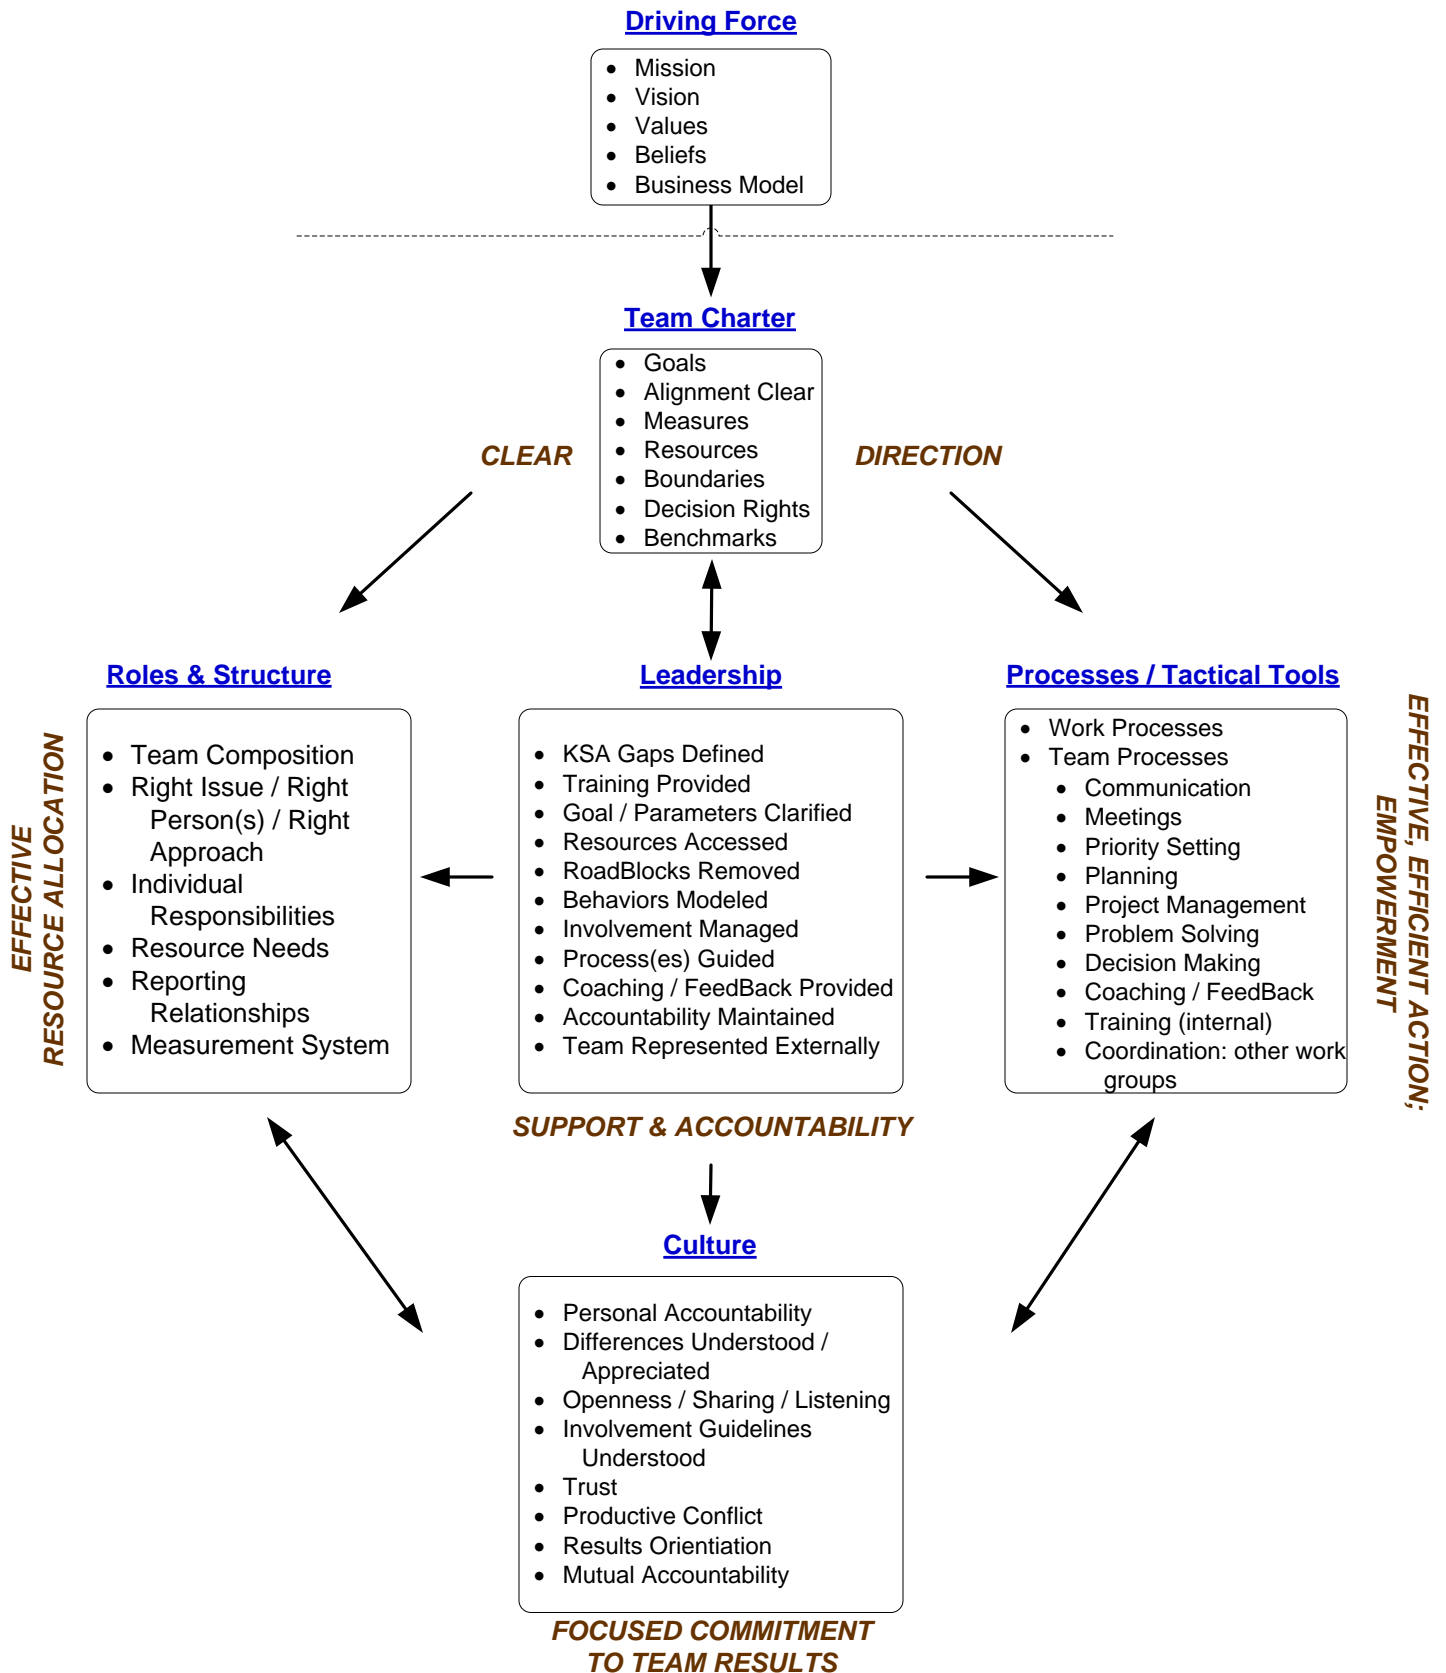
Driving Force

- Mission
- Vision
- Values
- Beliefs
- Business Model

Team Charter

- Goals
- Alignment Clear
- Measures
- Resources
- Boundaries
- Decision Rights
- Benchmarks

CLEAR

DIRECTION

Roles & Structure

EFFECTIVE RESOURCE ALLOCATION

- Team Composition
- Right Issue / Right Person(s) / Right Approach
- Individual Responsibilities
- Resource Needs
- Reporting Relationships
- Measurement System

Leadership

- KSA Gaps Defined
- Training Provided
- Goal / Parameters Clarified
- Resources Accessed
- RoadBlocks Removed
- Behaviors Modeled
- Involvement Managed
- Process(es) Guided
- Coaching / FeedBack Provided
- Accountability Maintained
- Team Represented Externally

Processes / Tactical Tools

- Work Processes
- Team Processes
  - Communication
  - Meetings
  - Priority Setting
  - Planning
  - Project Management
  - Problem Solving
  - Decision Making
  - Coaching / FeedBack
  - Training (internal)
  - Coordination: other work groups

EFFECTIVE, EFFICIENT ACTION; EMPOWERMENT

SUPPORT & ACCOUNTABILITY

Culture

- Personal Accountability
- Differences Understood / Appreciated
- Openness / Sharing / Listening
- Involvement Guidelines Understood
- Trust
- Productive Conflict
- Results Orientiation
- Mutual Accountability

FOCUSED COMMITMENT TO TEAM RESULTS